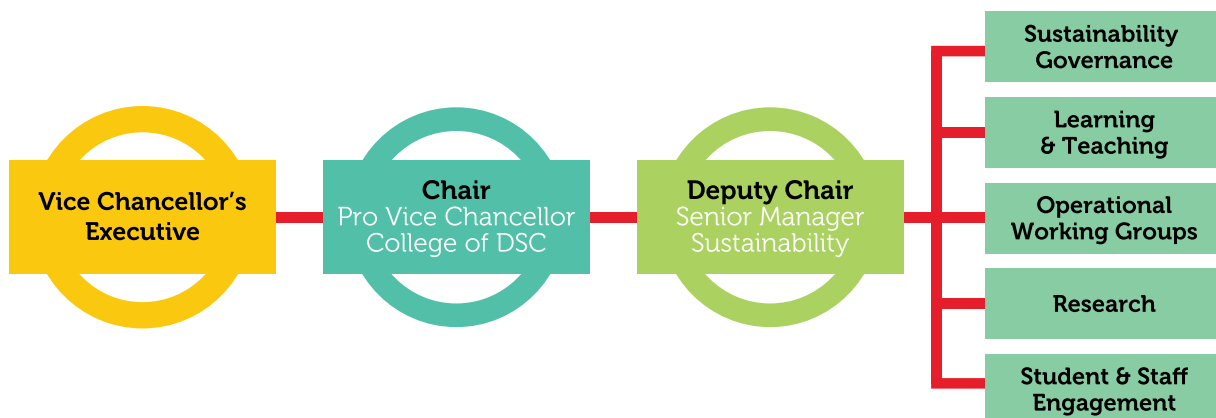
Vice Chancellor's Executive

Chair
Pro Vice Chancellor College of DSC

Deputy Chair
Senior Manager Sustainability

Sustainability Governance

Learning & Teaching

Operational Working Groups

Research

Student & Staff Engagement